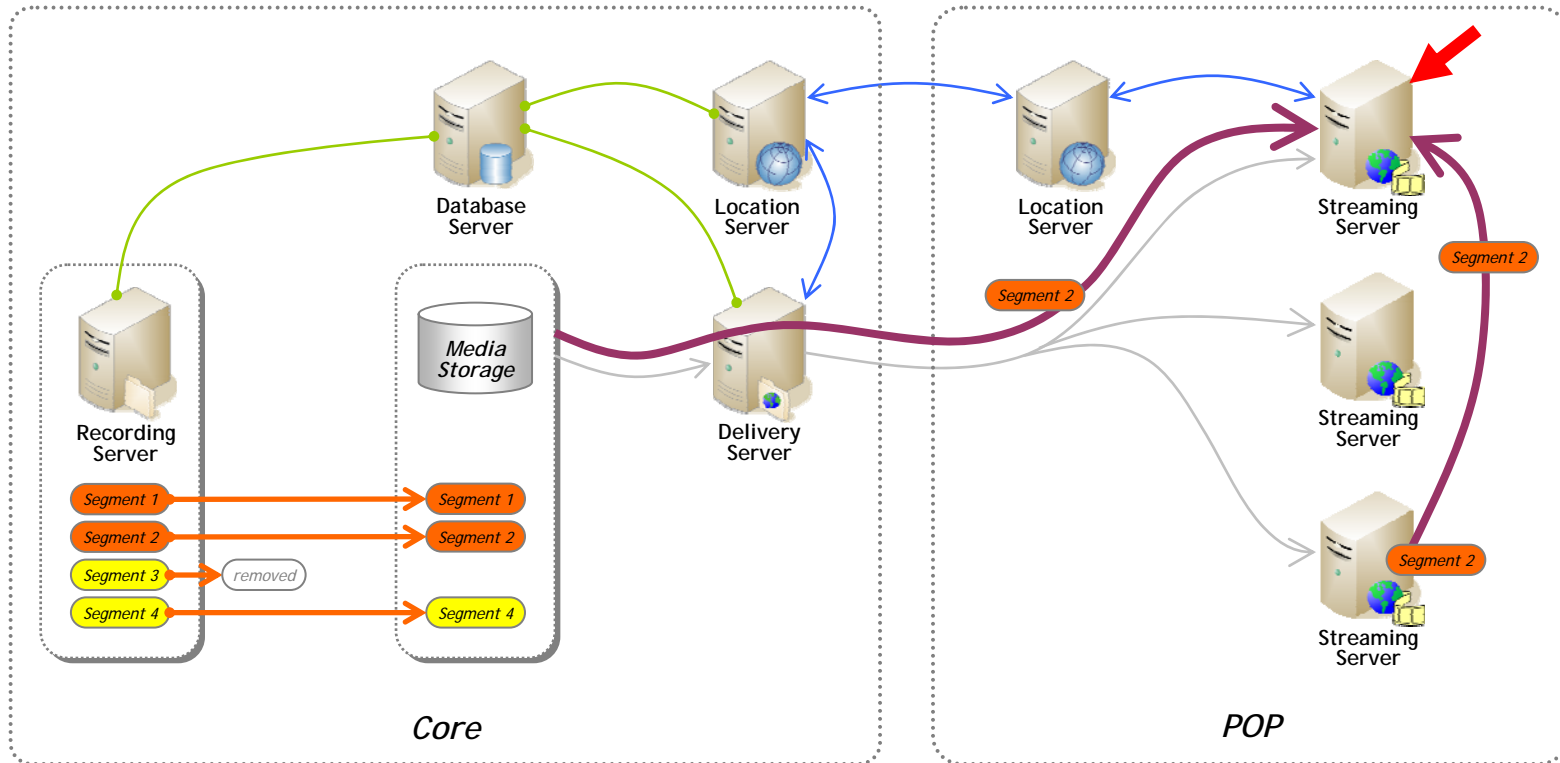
Database Server

Location Server

Location Server

Streaming Server

Segment 2

Segment 2

Recording Server

Media Storage

Delivery Server

Streaming Server

Segment 1

Segment 1

Segment 2

Segment 2

Segment 3

removed

Segment 4

Segment 4

Segment 2

Streaming Server

Core

POP